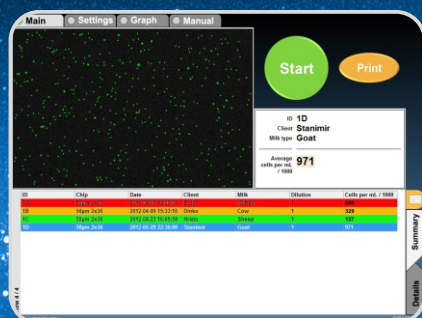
Main Settings Graph Manual

Start

Print

ID 1D
Client Stanimir
Milk type Goat

Average cells per mL / 1000 971

| ID | Chip | Date | Client | Milk | Dilution | Cells per mL / 1000 |
|---|---|---|---|---|---|---|
| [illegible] | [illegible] | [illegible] | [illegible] | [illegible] | 1 | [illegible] |
| 1B | 50µm 2x36 | 2012-04-09 15:23:10 | Dinko | Cow | 1 | 329 |
| 1C | 50µm 2x36 | 2012-04-22 16:35:50 | Wisto | Sheep | 1 | 537 |
| 1D | 50µm 2x36 | 2012-05-29 22:30:00 | Stanimir | Goat | 1 | 971 |

Summary

Details

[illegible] 4 / 4